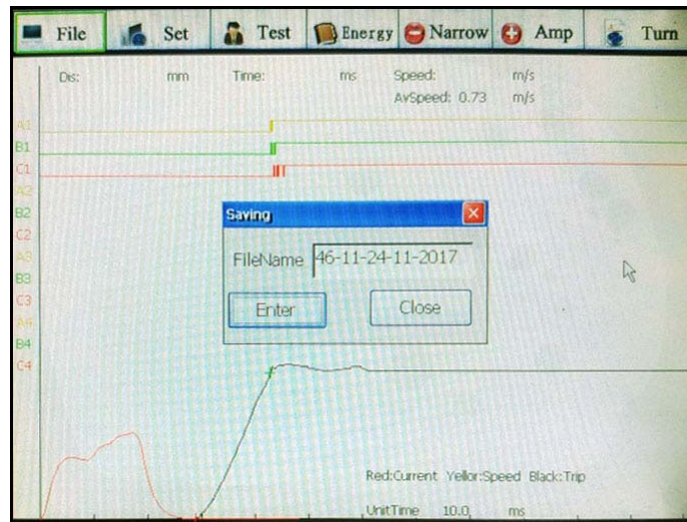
File Set Test Energy Narrow Amp Turn

Dis: mm Time: ms Speed: m/s
AvSpeed: 0.73 m/s

A1
B1
C1
A2
B2
C2
A3
B3
C3
A4
B4
C4

Saving

FileName 46-11-24-11-2017

Enter Close

Red:Current Yellor:Speed Black:Trip

UnitTime 10.0 ms